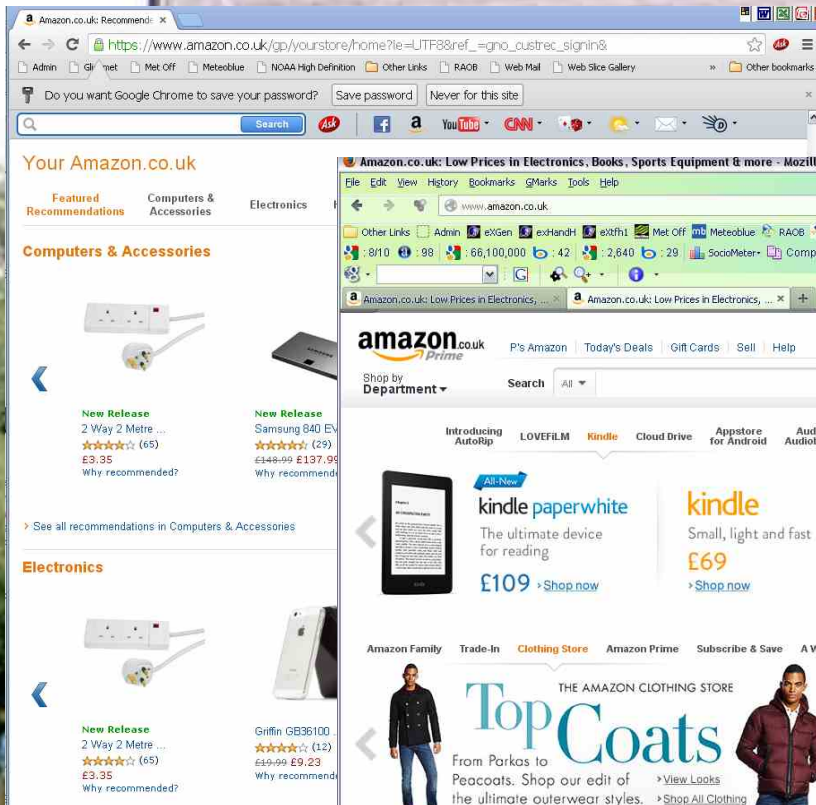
Amazon.co.uk: Recommend ×

https://www.amazon.co.uk/gp/yourstore/home?ie=UTF8&ref_=gno_custrec_signin&

Admin Gl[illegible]met Met Off Meteoblue NOAA High Definition Other Links RAOB Web Mail Web Slice Gallery » Other bookmarks

Do you want Google Chrome to save your password? Save password Never for this site

Search

Your Amazon.co.uk

Featured Recommendations Computers & Accessories Electronics

Computers & Accessories

New Release
2 Way 2 Metre ...
(65)
£3.35
Why recommended?

New Release
Samsung 840 EV
(29)
£148.99 £137.99
Why recommend

› See all recommendations in Computers & Accessories

Electronics

New Release
2 Way 2 Metre ...
(65)
£3.35
Why recommended?

Griffin GB36100
(12)
£19.99 £9.23
Why recommend

Amazon.co.uk: Low Prices in Electronics, Books, Sports Equipment & more - Mozill

File Edit View History Bookmarks GMarks Tools Help

www.amazon.co.uk

Other Links Admin eXGen exHandH eXtfh1 Met Off Meteoblue RAOB

: 8/10 : 98 : 66,100,000 : 42 : 2,640 : 29 SocioMeter Comp

Amazon.co.uk: Low Prices in Electronics, ... Amazon.co.uk: Low Prices in Electronics, ... × +

amazon.co.uk Prime P's Amazon Today's Deals Gift Cards Sell Help

Shop by Department Search All

Introducing AutoRip LOVEFiLM Kindle Cloud Drive Appstore for Android Aud Audio

All-New
kindle paperwhite
The ultimate device for reading
£109 › Shop now

kindle
Small, light and fast
£69
› Shop now

Amazon Family Trade-In Clothing Store Amazon Prime Subscribe & Save A W

THE AMAZON CLOTHING STORE
Top Coats
From Parkas to Peacoats. Shop our edit of the ultimate outerwear styles.
› View Looks
› Shop All Clothing